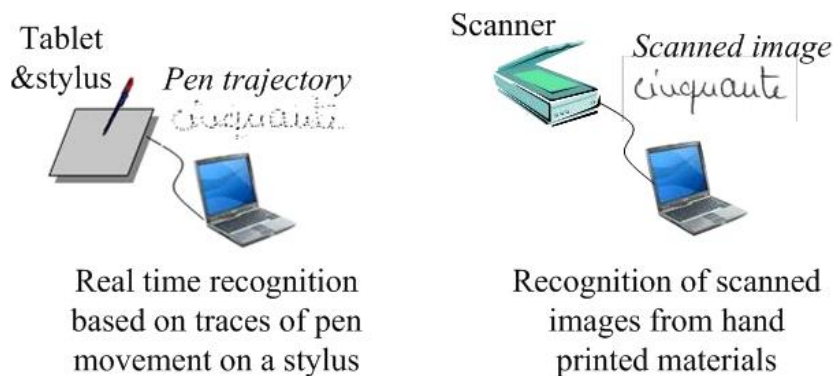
Tablet &stylus

Pen trajectory

cinquante

Real time recognition based on traces of pen movement on a stylus

Scanner

Scanned image

cinquante

Recognition of scanned images from hand printed materials